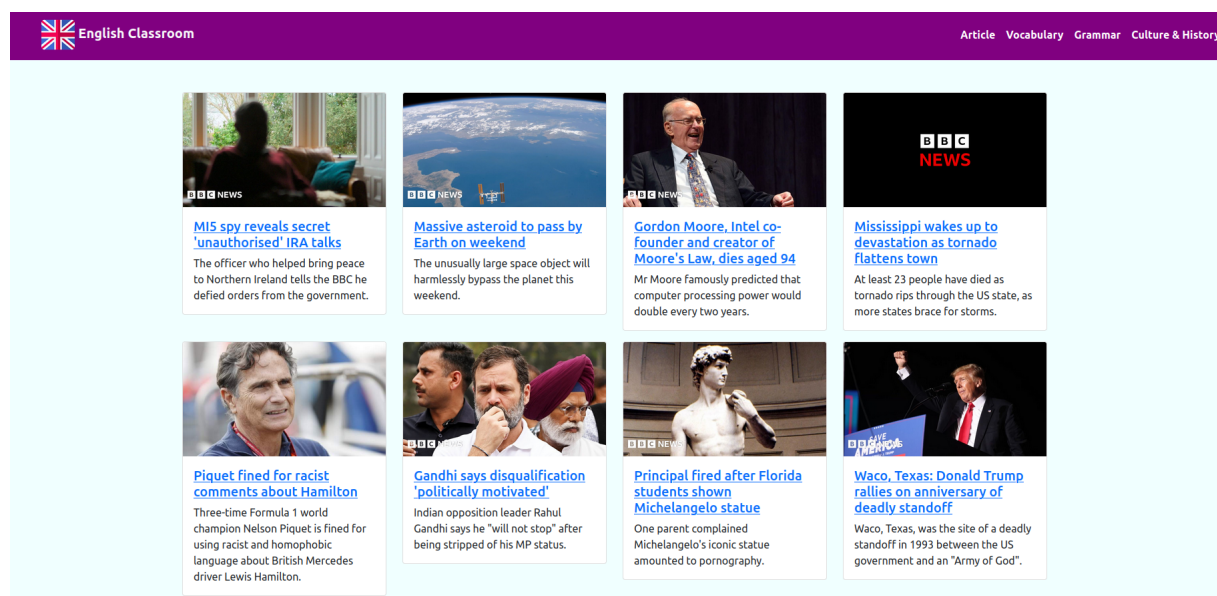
English Classroom

Article Vocabulary Grammar Culture & History

BBC NEWS

MI5 spy reveals secret 'unauthorised' IRA talks

The officer who helped bring peace to Northern Ireland tells the BBC he defied orders from the government.

BBC NEWS

Massive asteroid to pass by Earth on weekend

The unusually large space object will harmlessly bypass the planet this weekend.

BBC NEWS

Gordon Moore, Intel co-founder and creator of Moore's Law, dies aged 94

Mr Moore famously predicted that computer processing power would double every two years.

BBC NEWS

Mississippi wakes up to devastation as tornado flattens town

At least 23 people have died as tornado rips through the US state, as more states brace for storms.

Piquet fined for racist comments about Hamilton

Three-time Formula 1 world champion Nelson Piquet is fined for using racist and homophobic language about British Mercedes driver Lewis Hamilton.

BBC NEWS

Gandhi says disqualification 'politically motivated'

Indian opposition leader Rahul Gandhi says he "will not stop" after being stripped of his MP status.

BBC NEWS

Principal fired after Florida students shown Michelangelo statue

One parent complained Michelangelo's iconic statue amounted to pornography.

BBC NEWS

Waco, Texas: Donald Trump rallies on anniversary of deadly standoff

Waco, Texas, was the site of a deadly standoff in 1993 between the US government and an "Army of God".